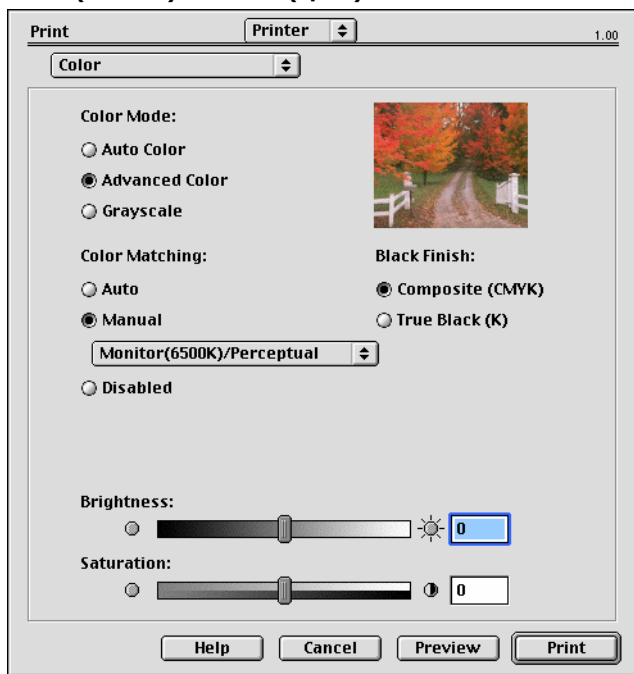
Print
Printer
1.00
Color

Color Mode:
Auto Color
Advanced Color
Grayscale

Color Matching:
Auto
Manual
Monitor(6500K)/Perceptual
Disabled

Black Finish:
Composite (CMYK)
True Black (K)

Brightness:
0
Saturation:
0

Help
Cancel
Preview
Print